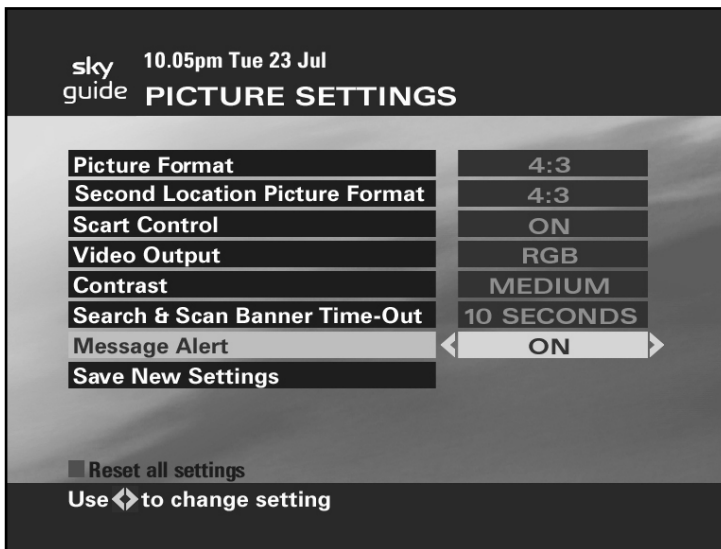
sky guide 10.05pm Tue 23 Jul
PICTURE SETTINGS

| | |
|---|---|
| Picture Format | 4:3 |
| Second Location Picture Format | 4:3 |
| Scart Control | ON |
| Video Output | RGB |
| Contrast | MEDIUM |
| Search & Scan Banner Time-Out | 10 SECONDS |
| Message Alert | ON |
| Save New Settings | |

Reset all settings
Use ◆ to change setting